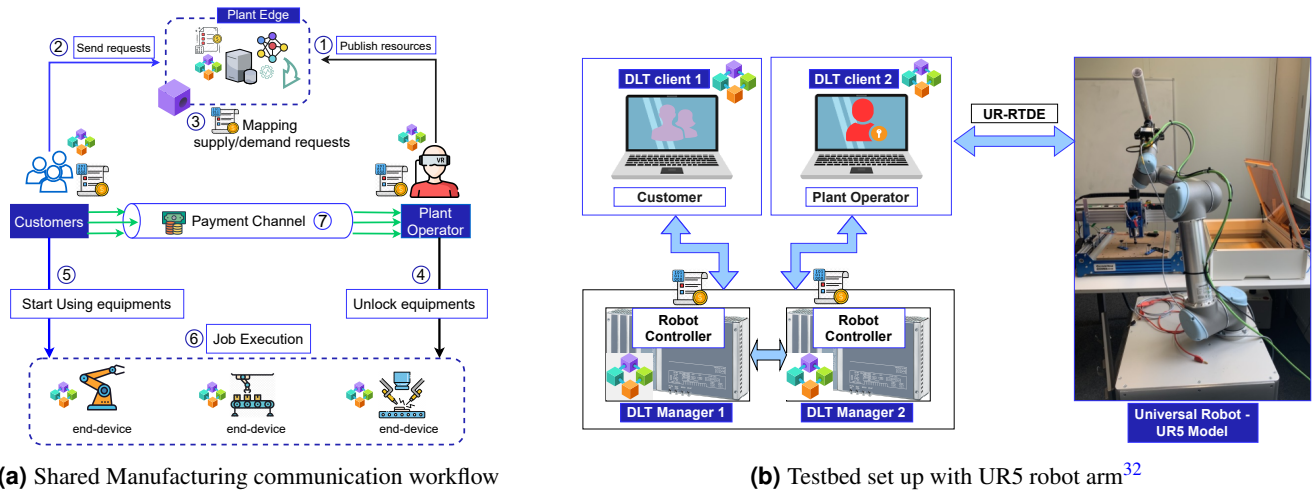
Plant Edge

② Send requests

① Publish resources

③ Mapping supply/demand requests

VR

Customers

Payment Channel ⑦

Plant Operator

⑤

④

Start Using equipments

Unlock equipments

⑥ Job Execution

end-device

end-device

end-device

(a) Shared Manufacturing communication workflow

DLT client 1

Customer

DLT client 2

Plant Operator

UR-RTDE

Robot Controller

Robot Controller

DLT Manager 1

DLT Manager 2

Universal Robot - UR5 Model

(b) Testbed set up with UR5 robot arm$^{32}$